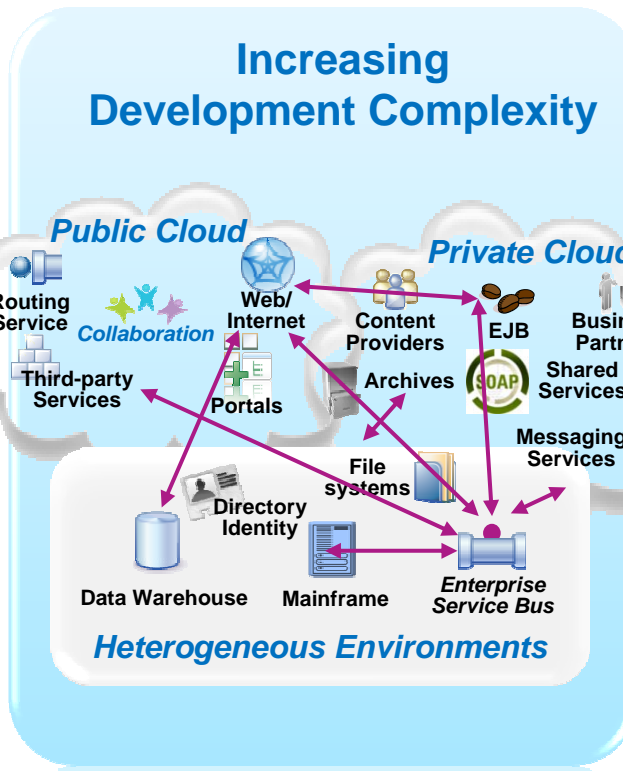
Increasing Development Complexity

Public Cloud

Private Clou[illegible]

Routing Service

Collaboration

Web/ Internet

Content Providers

EJB

Busi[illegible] Partn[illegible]

Third-party Services

Portals

Archives

SOAP

Shared Services

Messaging Services

File systems

Directory Identity

Data Warehouse

Mainframe

Enterprise Service Bus

Heterogeneous Environments